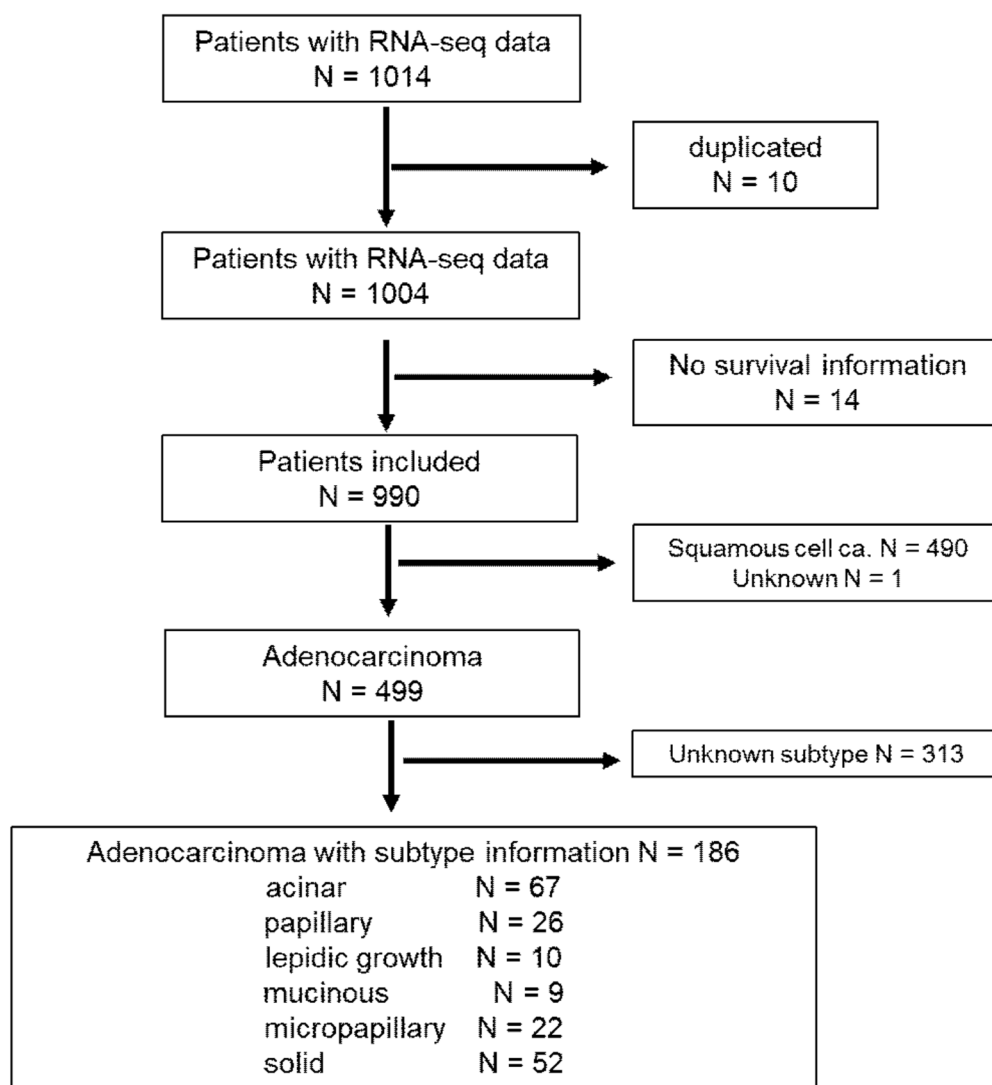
Patients with RNA-seq data
N = 1014

duplicated
N = 10

Patients with RNA-seq data
N = 1004

No survival information
N = 14

Patients included
N = 990

Squamous cell ca. N = 490
Unknown N = 1

Adenocarcinoma
N = 499

Unknown subtype N = 313

Adenocarcinoma with subtype information N = 186
acinar N = 67
papillary N = 26
lepidic growth N = 10
mucinous N = 9
micropapillary N = 22
solid N = 52